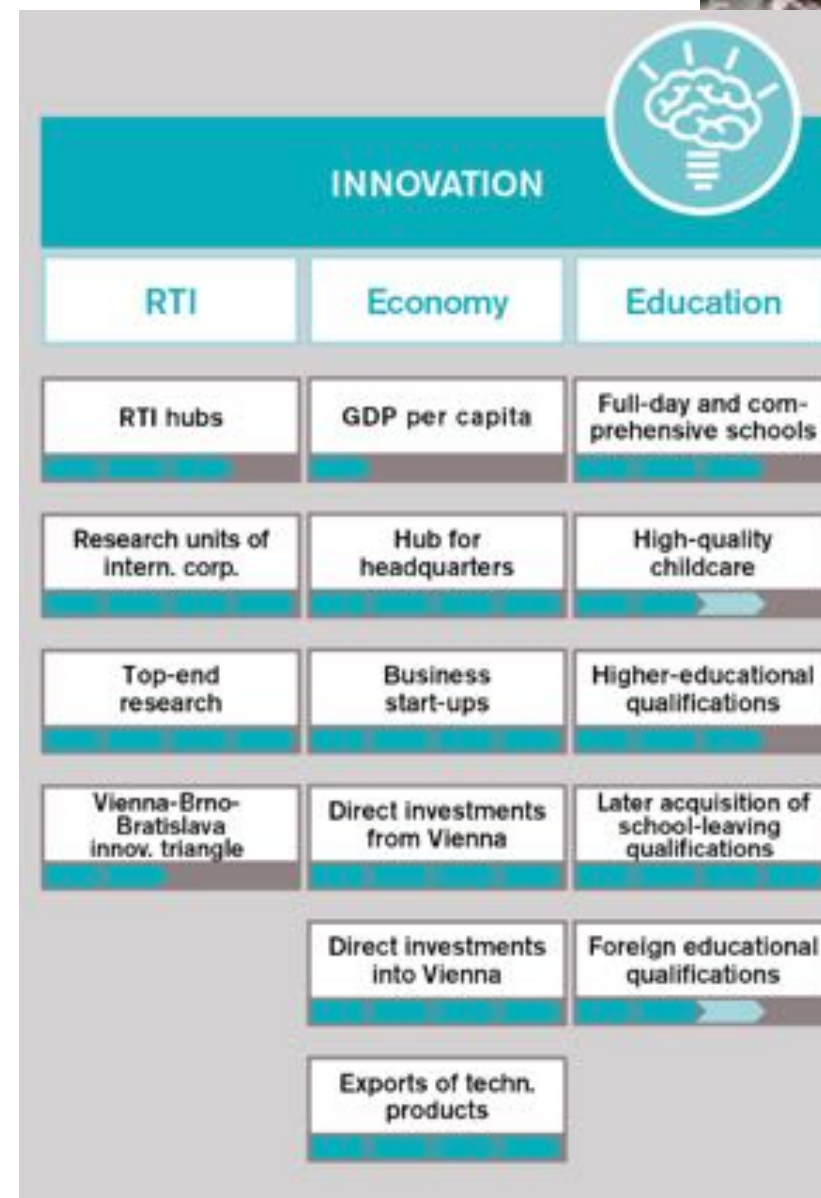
INNOVATION

RTI

Economy

Education

RTI hubs

GDP per capita

Full-day and comprehensive schools

Research units of intern. corp.

Hub for headquarters

High-quality childcare

Top-end research

Business start-ups

Higher-educational qualifications

Vienna-Brno-Bratislava innov. triangle

Direct investments from Vienna

Later acquisition of school-leaving qualifications

Direct investments into Vienna

Foreign educational qualifications

Exports of techn. products